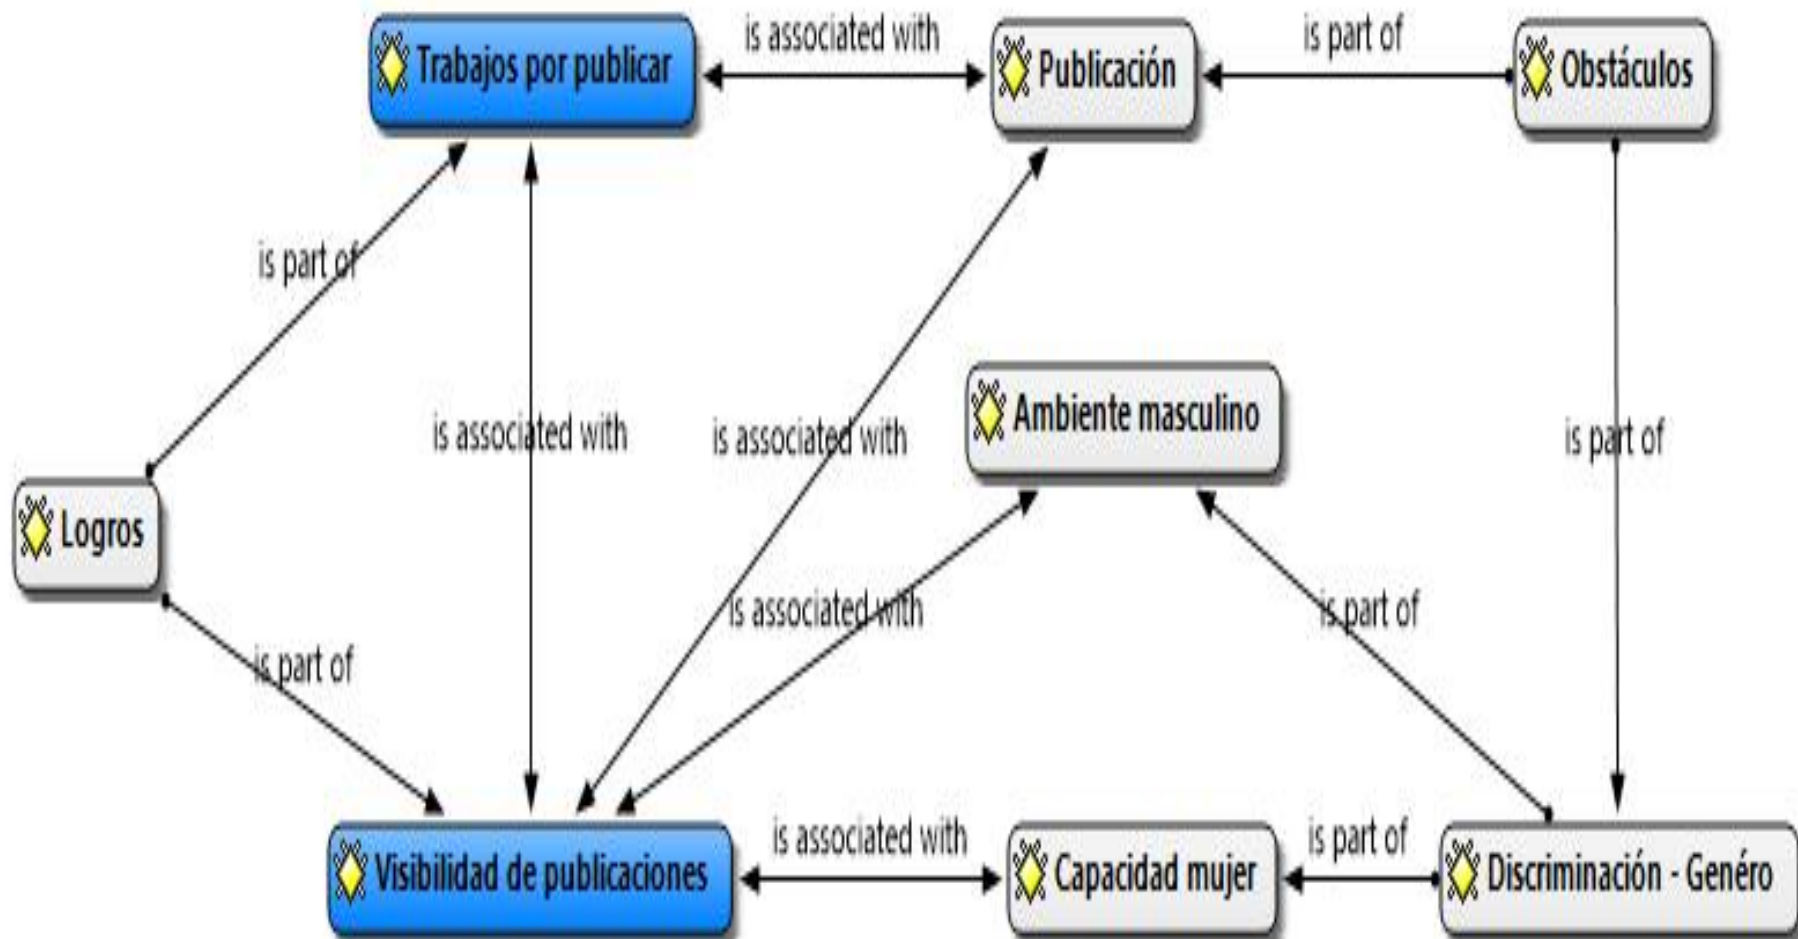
Trabajos por publicar

is associated with

Publicación

is part of

Obstáculos

is part of

is associated with

is associated with

Ambiente masculino

is part of

Logros

is associated with

is part of

is part of

Visibilidad de publicaciones

is associated with

Capacidad mujer

is part of

Discriminación - Genéro